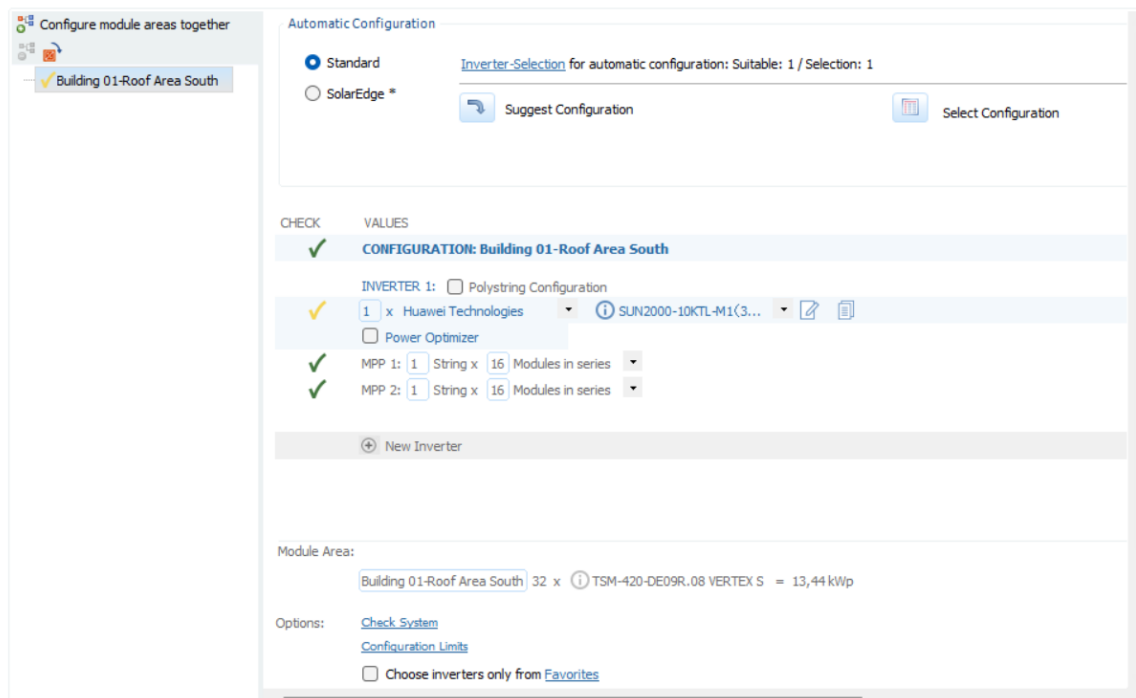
Configure module areas together

Building 01-Roof Area South

Automatic Configuration

Standard

SolarEdge *

Inverter-Selection for automatic configuration: Suitable: 1 / Selection: 1

Suggest Configuration

Select Configuration

CHECK

VALUES

CONFIGURATION: Building 01-Roof Area South

INVERTER 1: Polystring Configuration

1 x Huawei Technologies SUN2000-10KTL-M1(3...

Power Optimizer

MPP 1: 1 String x 16 Modules in series

MPP 2: 1 String x 16 Modules in series

New Inverter

Module Area:

Building 01-Roof Area South 32 x TSM-420-DE09R.08 VERTEX S = 13,44 kWp

Options:

Check System

Configuration Limits

Choose inverters only from Favorites